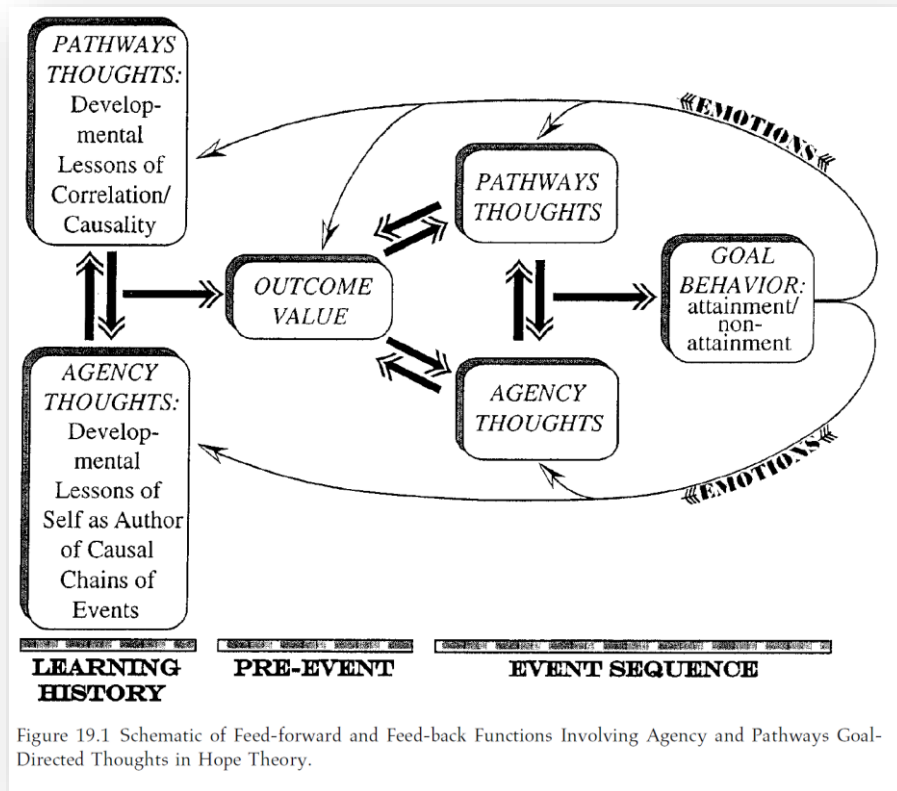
PATHWAYS THOUGHTS: Developmental Lessons of Correlation/ Causality

EMOTIONS

PATHWAYS THOUGHTS

OUTCOME VALUE

GOAL BEHAVIOR: attainment/ non-attainment

AGENCY THOUGHTS: Developmental Lessons of Self as Author of Causal Chains of Events

AGENCY THOUGHTS

EMOTIONS

LEARNING HISTORY

PRE-EVENT

EVENT SEQUENCE

Figure 19.1 Schematic of Feed-forward and Feed-back Functions Involving Agency and Pathways Goal-Directed Thoughts in Hope Theory.